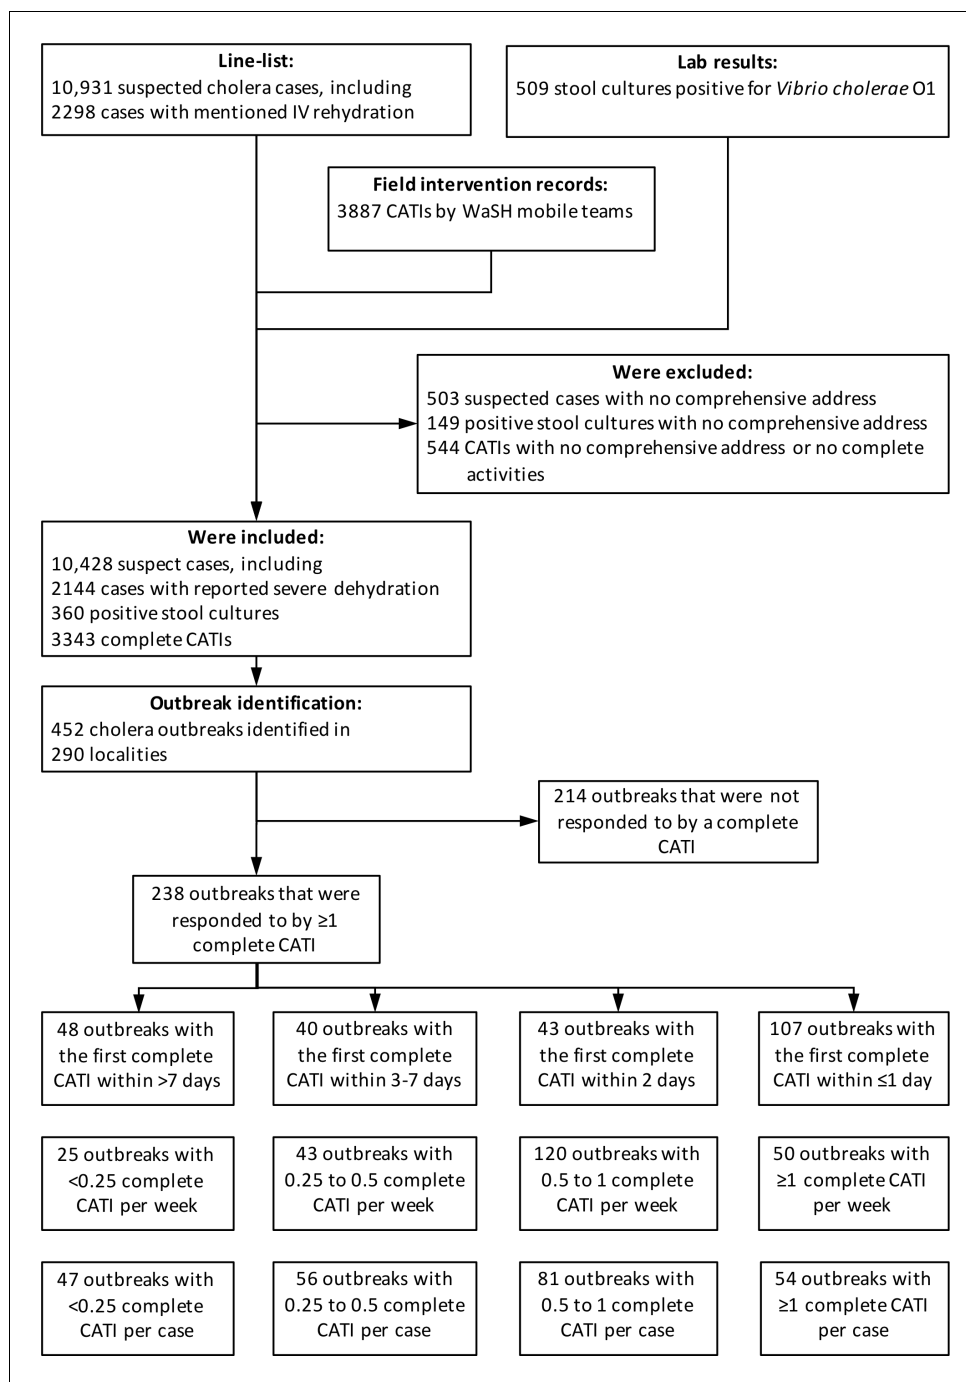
**Line-list:**
10,931 suspected cholera cases, including
2298 cases with mentioned IV rehydration

**Lab results:**
509 stool cultures positive for *Vibrio cholerae* O1

**Field intervention records:**
3887 CATIs by WaSH mobile teams

**Were excluded:**
503 suspected cases with no comprehensive address
149 positive stool cultures with no comprehensive address
544 CATIs with no comprehensive address or no complete activities

**Were included:**
10,428 suspect cases, including
2144 cases with reported severe dehydration
360 positive stool cultures
3343 complete CATIs

**Outbreak identification:**
452 cholera outbreaks identified in
290 localities

214 outbreaks that were not responded to by a complete CATI

238 outbreaks that were responded to by ≥1 complete CATI

48 outbreaks with the first complete CATI within >7 days

40 outbreaks with the first complete CATI within 3-7 days

43 outbreaks with the first complete CATI within 2 days

107 outbreaks with the first complete CATI within ≤1 day

25 outbreaks with <0.25 complete CATI per week

43 outbreaks with 0.25 to 0.5 complete CATI per week

120 outbreaks with 0.5 to 1 complete CATI per week

50 outbreaks with ≥1 complete CATI per week

47 outbreaks with <0.25 complete CATI per case

56 outbreaks with 0.25 to 0.5 complete CATI per case

81 outbreaks with 0.5 to 1 complete CATI per case

54 outbreaks with ≥1 complete CATI per case